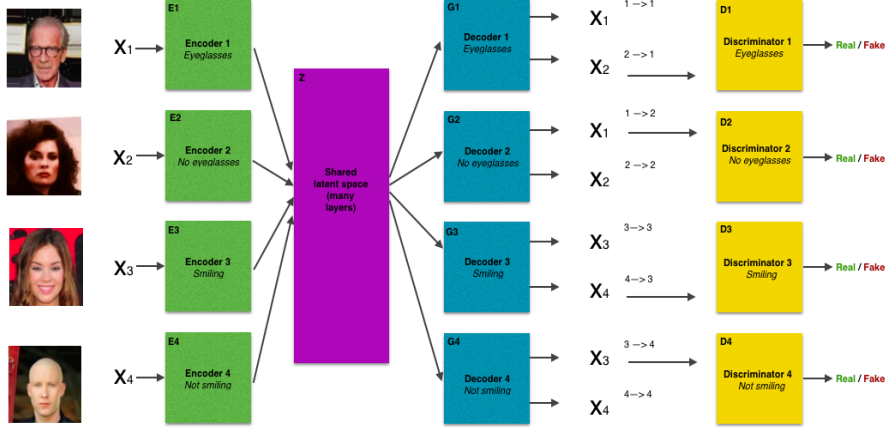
$X_1$

E1
Encoder 1
Eyeglasses

$X_2$

E2
Encoder 2
No eyeglasses

$X_3$

E3
Encoder 3
Smiling

$X_4$

E4
Encoder 4
Not smiling

Z
Shared latent space (many layers)

G1
Decoder 1
Eyeglasses

G2
Decoder 2
No eyeglasses

G3
Decoder 3
Smiling

G4
Decoder 4
Not smiling

$X_1$ 1 —> 1
$X_2$ 2 —> 1
$X_1$ 1 —> 2
$X_2$ 2 —> 2
$X_3$ 3 —> 3
$X_4$ 4 —> 3
$X_3$ 3 —> 4
$X_4$ 4 —> 4

D1
Discriminator 1
Eyeglasses
Real / Fake

D2
Discriminator 2
No eyeglasses
Real / Fake

D3
Discriminator 3
Smiling
Real / Fake

D4
Discriminator 4
Not smiling
Real / Fake